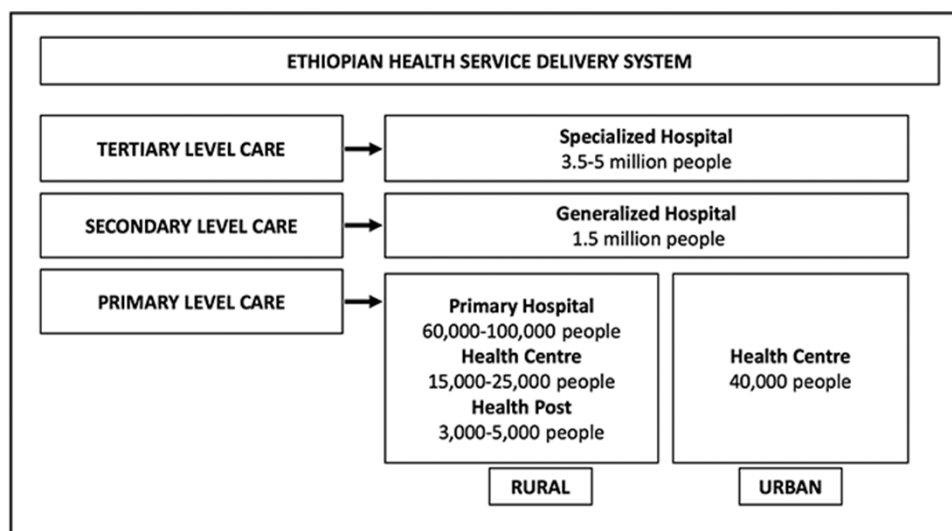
ETHIOPIAN HEALTH SERVICE DELIVERY SYSTEM

TERTIARY LEVEL CARE

Specialized Hospital
3.5-5 million people

SECONDARY LEVEL CARE

Generalized Hospital
1.5 million people

PRIMARY LEVEL CARE

Primary Hospital
60,000-100,000 people
Health Centre
15,000-25,000 people
Health Post
3,000-5,000 people

Health Centre
40,000 people

RURAL

URBAN